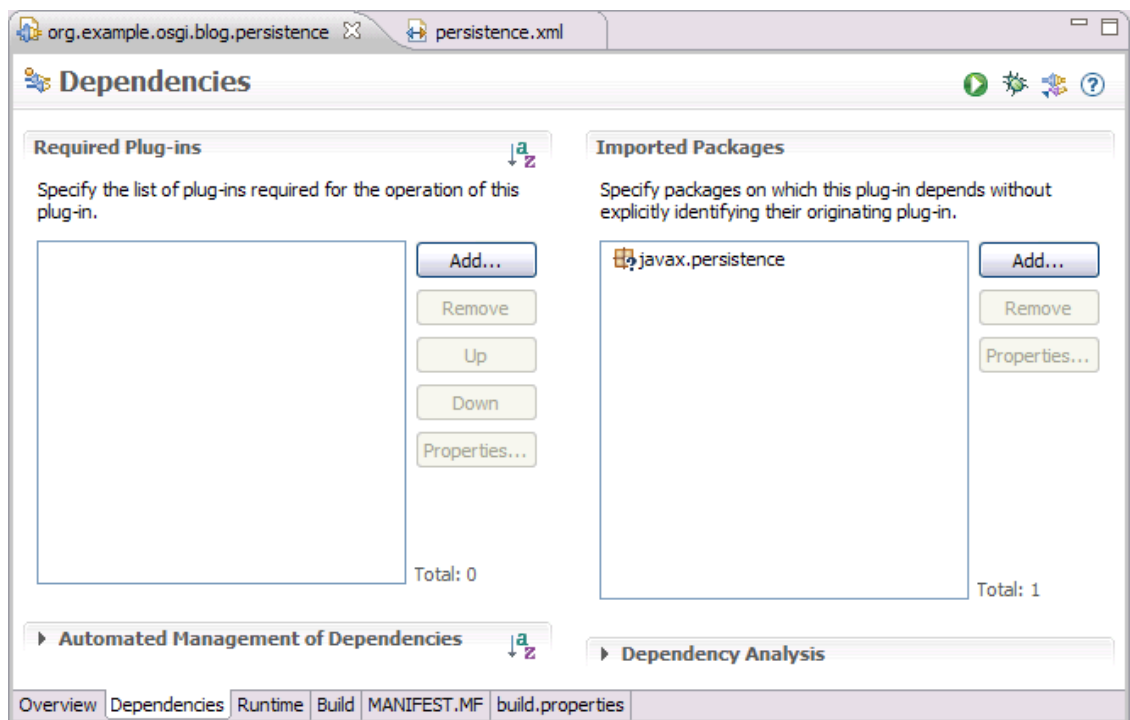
org.example.osgi.blog.persistence ☒ persistence.xml

Dependencies

Required Plug-ins

Specify the list of plug-ins required for the operation of this plug-in.

Add...

Remove

Up

Down

Properties...

Total: 0

Automated Management of Dependencies

Imported Packages

Specify packages on which this plug-in depends without explicitly identifying their originating plug-in.

javax.persistence

Add...

Remove

Properties...

Total: 1

Dependency Analysis

Overview | Dependencies | Runtime | Build | MANIFEST.MF | build.properties